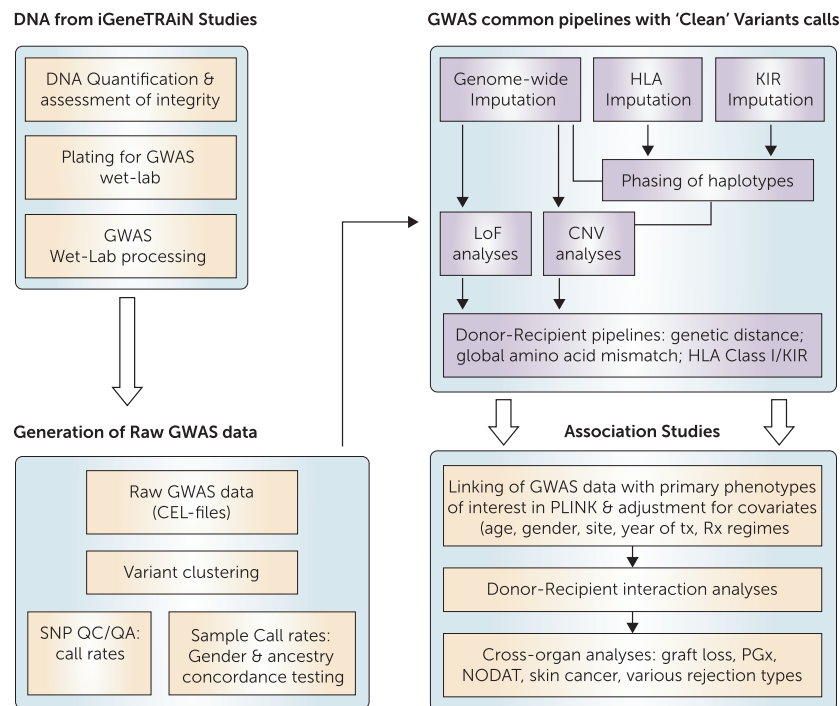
DNA from iGeneTRAiN Studies

DNA Quantification & assessment of integrity

Plating for GWAS wet-lab

GWAS Wet-Lab processing

Generation of Raw GWAS data

Raw GWAS data (CEL-files)

Variant clustering

SNP QC/QA: call rates

Sample Call rates: Gender & ancestry concordance testing

GWAS common pipelines with 'Clean' Variants calls

Genome-wide Imputation

HLA Imputation

KIR Imputation

Phasing of haplotypes

LoF analyses

CNV analyses

Donor-Recipient pipelines: genetic distance; global amino acid mismatch; HLA Class I/KIR

Association Studies

Linking of GWAS data with primary phenotypes of interest in PLINK & adjustment for covariates (age, gender, site, year of tx, Rx regimes

Donor-Recipient interaction analyses

Cross-organ analyses: graft loss, PGx, NODAT, skin cancer, various rejection types